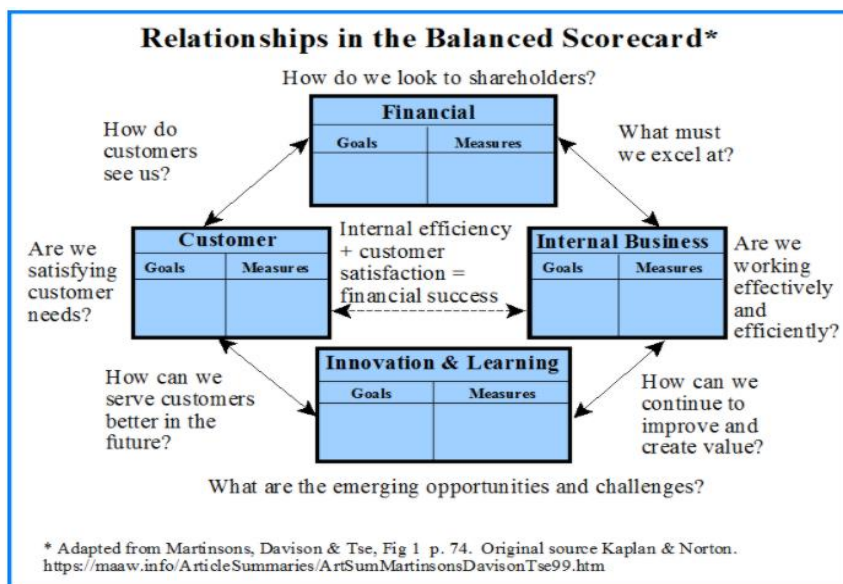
Relationships in the Balanced Scorecard*

How do we look to shareholders?

Financial

| Goals | Measures |
|---|---|
| | |

How do customers see us?

What must we excel at?

Customer

| Goals | Measures |
|---|---|
| | |

Are we satisfying customer needs?

Internal efficiency + customer satisfaction = financial success

Internal Business

| Goals | Measures |
|---|---|
| | |

Are we working effectively and efficiently?

Innovation & Learning

| Goals | Measures |
|---|---|
| | |

How can we serve customers better in the future?

How can we continue to improve and create value?

What are the emerging opportunities and challenges?

* Adapted from Martinsons, Davison & Tse, Fig 1 p. 74. Original source Kaplan & Norton.
https://maaw.info/ArticleSummaries/ArtSumMartinsonsDavisonTse99.htm